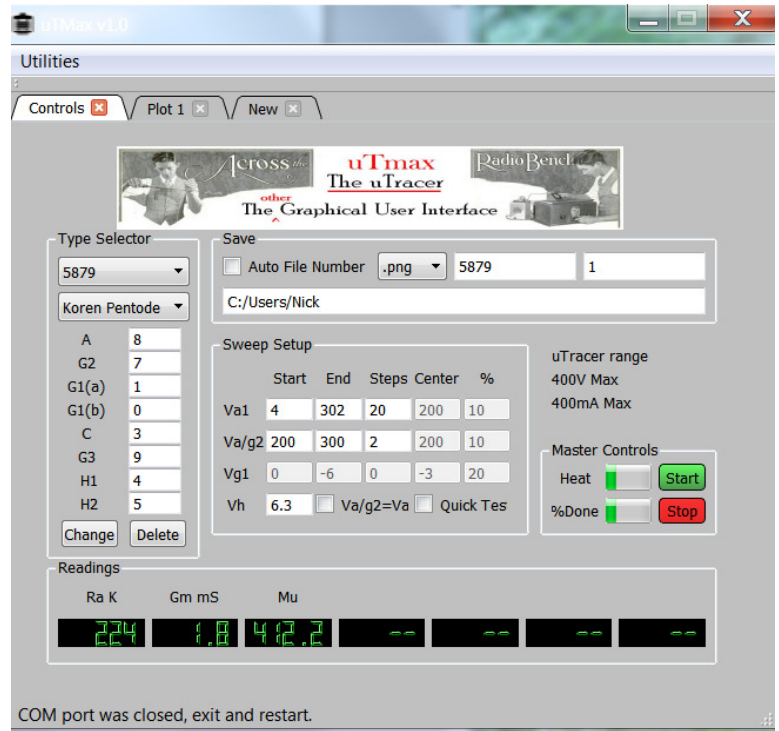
uTMax v1.0

Utilities

Controls | Plot 1 | New

Across the uTmax Radio Bench
The uTracer
The other Graphical User Interface

Type Selector
5879
Koren Pentode

| A | 8 |
|---|---|
| G2 | 7 |
| G1(a) | 1 |
| G1(b) | 0 |
| C | 3 |
| G3 | 9 |
| H1 | 4 |
| H2 | 5 |

Change Delete

Save
Auto File Number .png 5879 1
C:/Users/Nick

Sweep Setup

| | Start | End | Steps | Center | % |
|---|---|---|---|---|---|
| Va1 | 4 | 302 | 20 | 200 | 10 |
| Va/g2 | 200 | 300 | 2 | 200 | 10 |
| Vg1 | 0 | -6 | 0 | -3 | 20 |

Vh 6.3 Va/g2=Va Quick Tes

uTracer range
400V Max
400mA Max

Master Controls
Heat Start
%Done Stop

Readings
Ra K Gm mS Mu
224 1.8 412.2 -- -- -- --

COM port was closed, exit and restart.